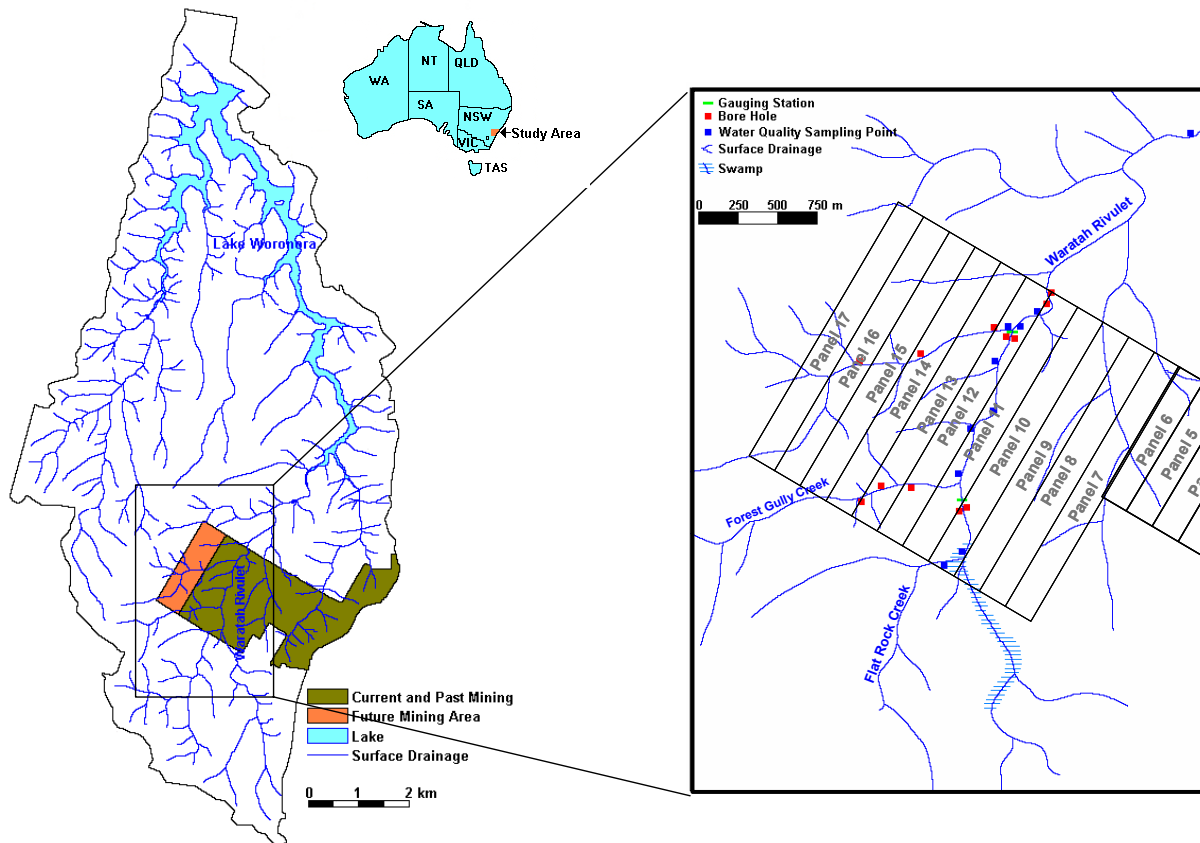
WA
NT
QLD
SA
NSW
VIC
TAS
Study Area

Lake Woronora

Waratah Rivulet

Current and Past Mining
Future Mining Area
Lake
Surface Drainage

0 1 2 km

Gauging Station
Bore Hole
Water Quality Sampling Point
Surface Drainage
Swamp

0 250 500 750 m

Waratah Rivulet

Panel 17
Panel 16
Panel 15
Panel 14
Panel 13
Panel 12
Panel 11
Panel 10
Panel 9
Panel 8
Panel 7
Panel 6
Panel 5

Forest Gully Creek

Flat Rock Creek